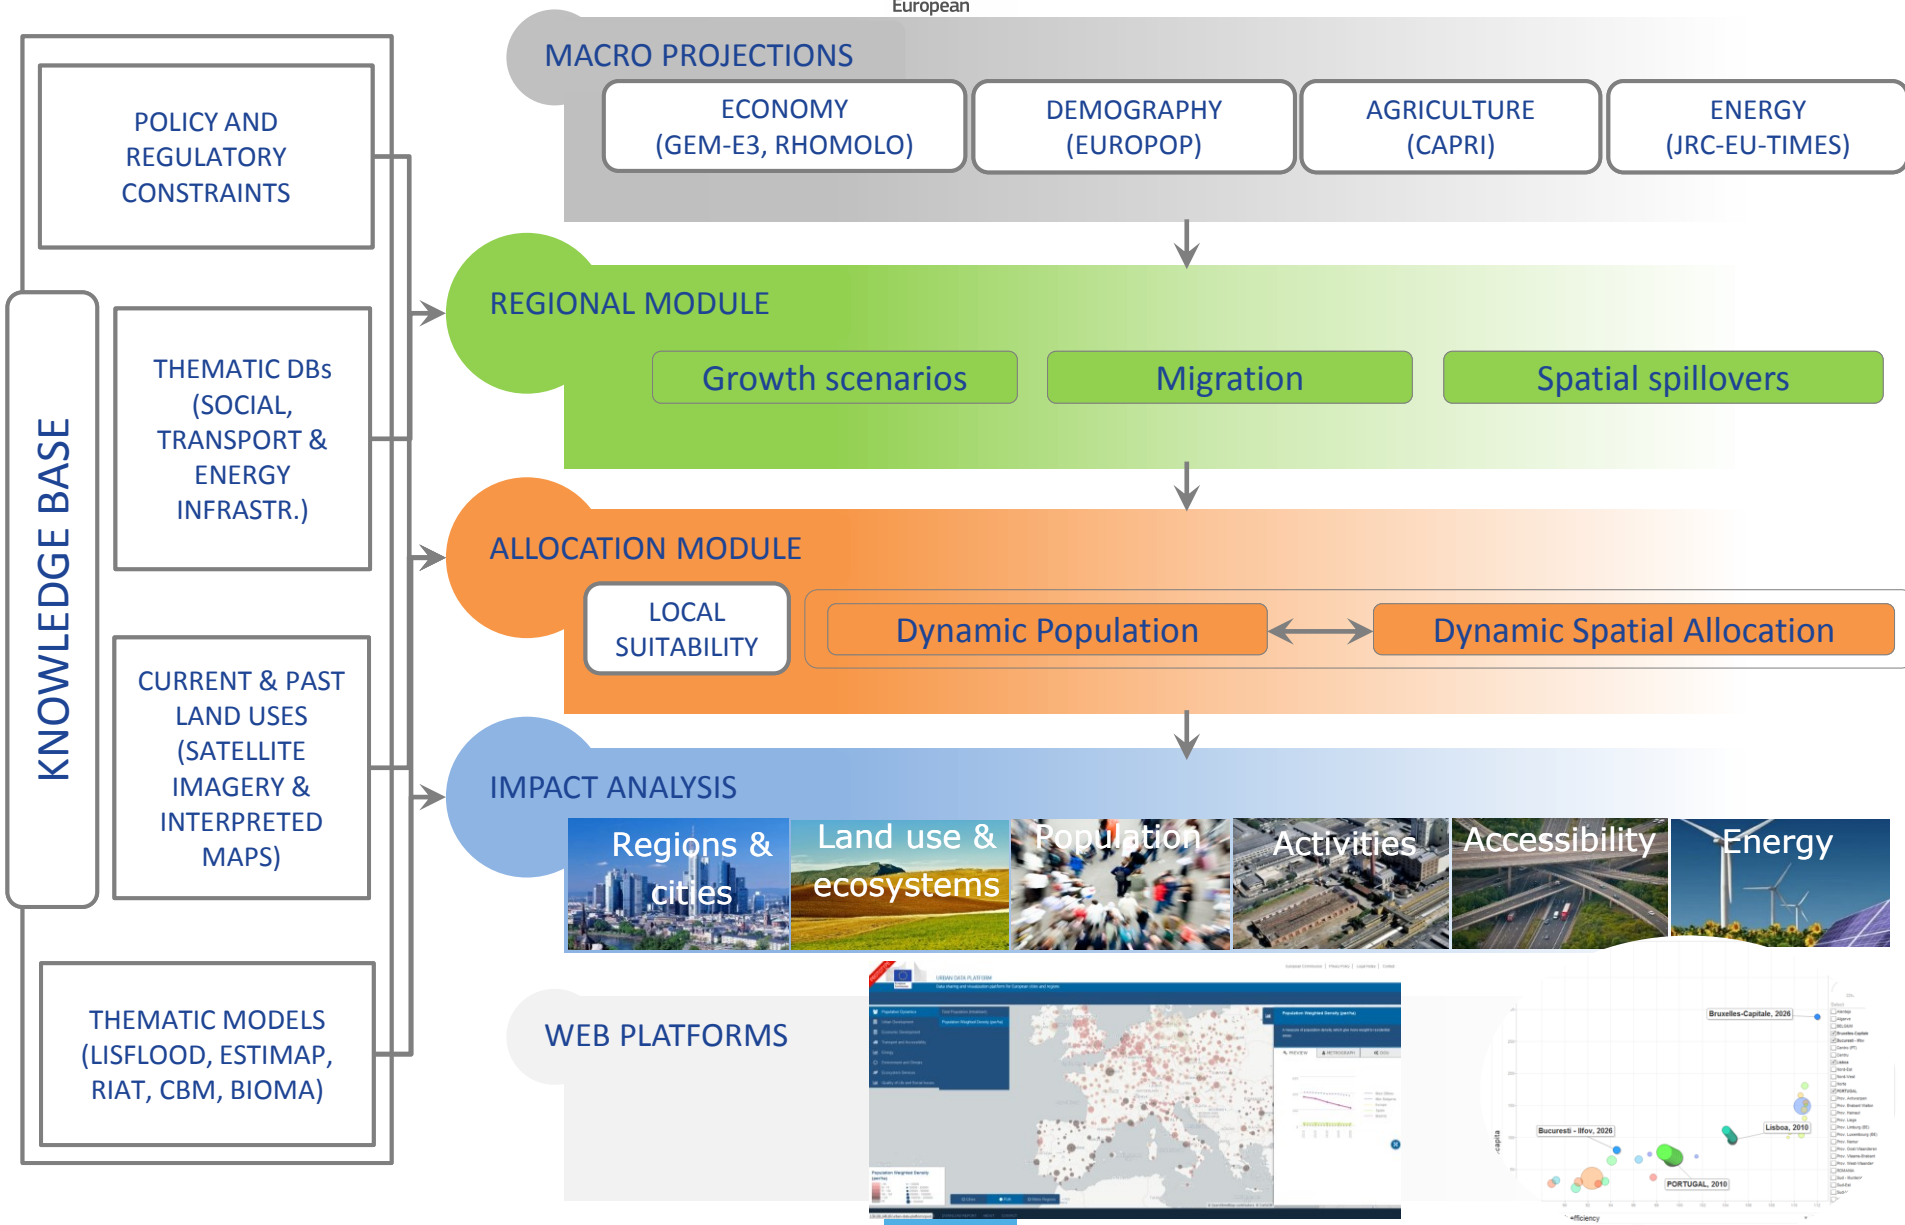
European

KNOWLEDGE BASE

POLICY AND REGULATORY CONSTRAINTS

THEMATIC DBs (SOCIAL, TRANSPORT & ENERGY INFRASTR.)

CURRENT & PAST LAND USES (SATELLITE IMAGERY & INTERPRETED MAPS)

THEMATIC MODELS (LISFLOOD, ESTIMAP, RIAT, CBM, BIOMA)

MACRO PROJECTIONS

ECONOMY (GEM-E3, RHOMOLO)

DEMOGRAPHY (EUROPOP)

AGRICULTURE (CAPRI)

ENERGY (JRC-EU-TIMES)

REGIONAL MODULE

Growth scenarios

Migration

Spatial spillovers

ALLOCATION MODULE

LOCAL SUITABILITY

Dynamic Population

Dynamic Spatial Allocation

IMPACT ANALYSIS

Regions & cities

Land use & ecosystems

Population

Activities

Accessibility

Energy

WEB PLATFORMS

URBAN DATA PLATFORM

Bruxelles-Capitale, 2026

Bucuresti - Ilfov, 2026

Lisboa, 2010

PORTUGAL, 2010

capita

efficiency